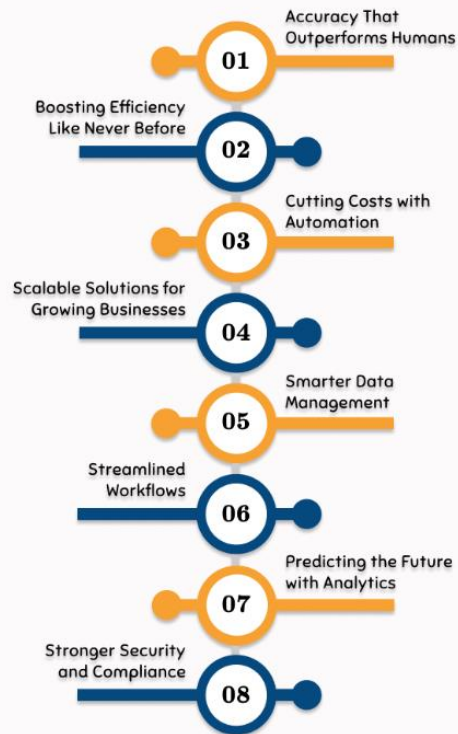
01
Accuracy That Outperforms Humans

Boosting Efficiency Like Never Before
02

03
Cutting Costs with Automation

Scalable Solutions for Growing Businesses
04

05
Smarter Data Management

Streamlined Workflows
06

07
Predicting the Future with Analytics

Stronger Security and Compliance
08